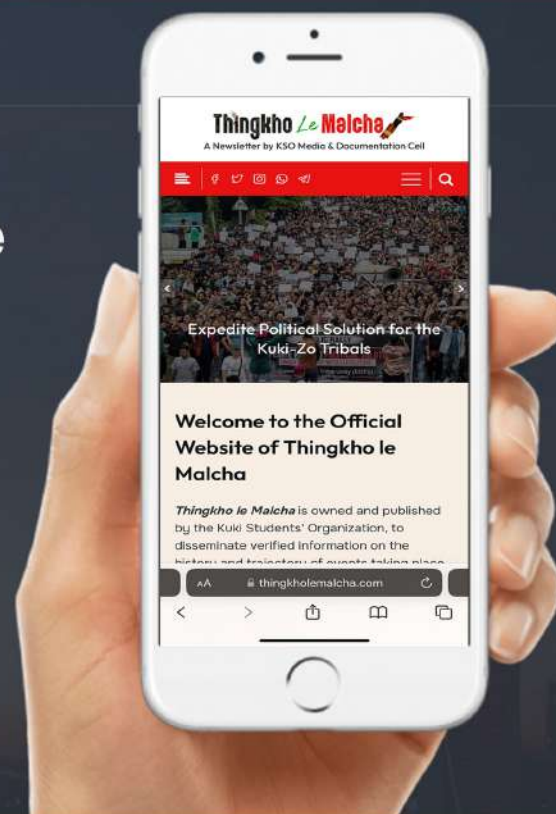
Thingkho Le Malcha

A Newsletter by KSO Media & Documentation Cell

Expedite Political Solution for the Kuki-Zo Tribals

Welcome to the Official Website of Thingkho le Malcha

*Thingkho le Malcha* is owned and published by the Kuki Students' Organization, to disseminate verified information on the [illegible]

AA thingkholemalcha.com